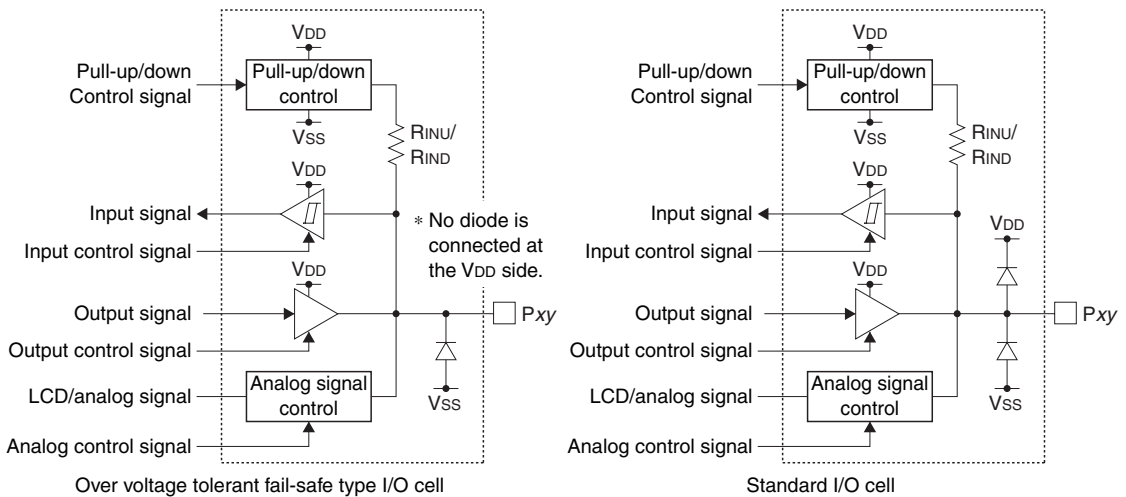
VDD

Pull-up/down Control signal

Pull-up/down control

VSS

RINU/ RIND

VDD

Input signal

Input control signal

* No diode is connected at the VDD side.

VDD

Output signal

Output control signal

Pxy

LCD/analog signal

Analog signal control

VSS

Analog control signal

Over voltage tolerant fail-safe type I/O cell

VDD

Pull-up/down Control signal

Pull-up/down control

VSS

RINU/ RIND

VDD

Input signal

Input control signal

VDD

VDD

Output signal

Output control signal

Pxy

LCD/analog signal

Analog signal control

VSS

Analog control signal

Standard I/O cell